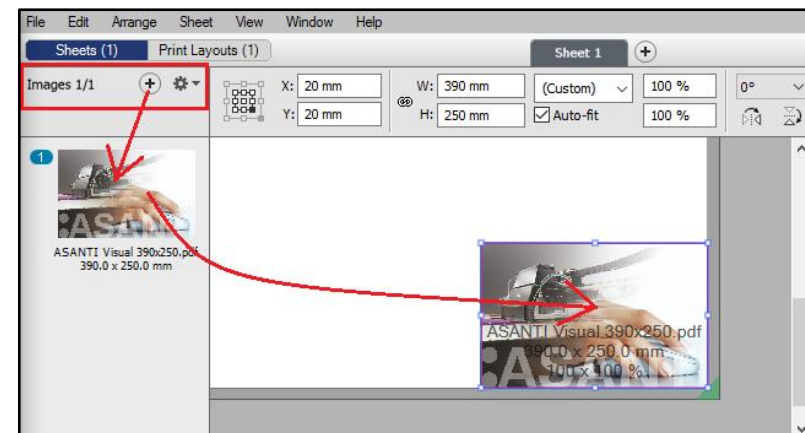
File Edit Arrange Sheet View Window Help

Sheets (1) Print Layouts (1)

Sheet 1

Images 1/1

X: 20 mm
Y: 20 mm

W: 390 mm
H: 250 mm

(Custom)
Auto-fit

100 %
100 %

0°

1

ASANTI

ASANTI Visual 390x250.pdf
390.0 x 250.0 mm

ASANTI Visual 390x250.pdf
390.0 x 250.0 mm
100 x 100 %

ASANTI